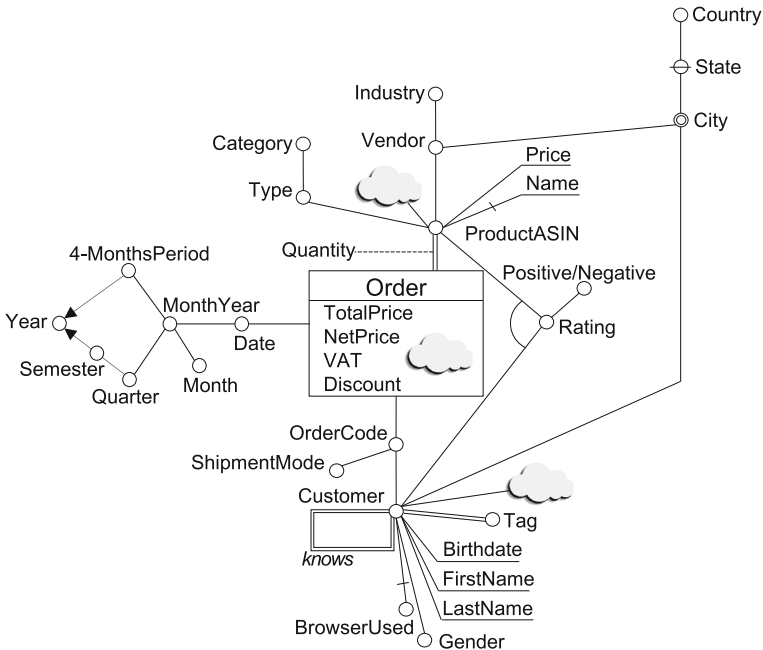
Country
State
Industry
City
Vendor
Category
Price
Type
Name
ProductASIN
4-MonthsPeriod
Quantity
Positive/Negative
Order
MonthYear
TotalPrice
Year
Rating
NetPrice
Date
VAT
Semester
Discount
Month
Quarter
OrderCode
ShipmentMode
Customer
Tag
knows
Birthdate
FirstName
LastName
BrowserUsed
Gender